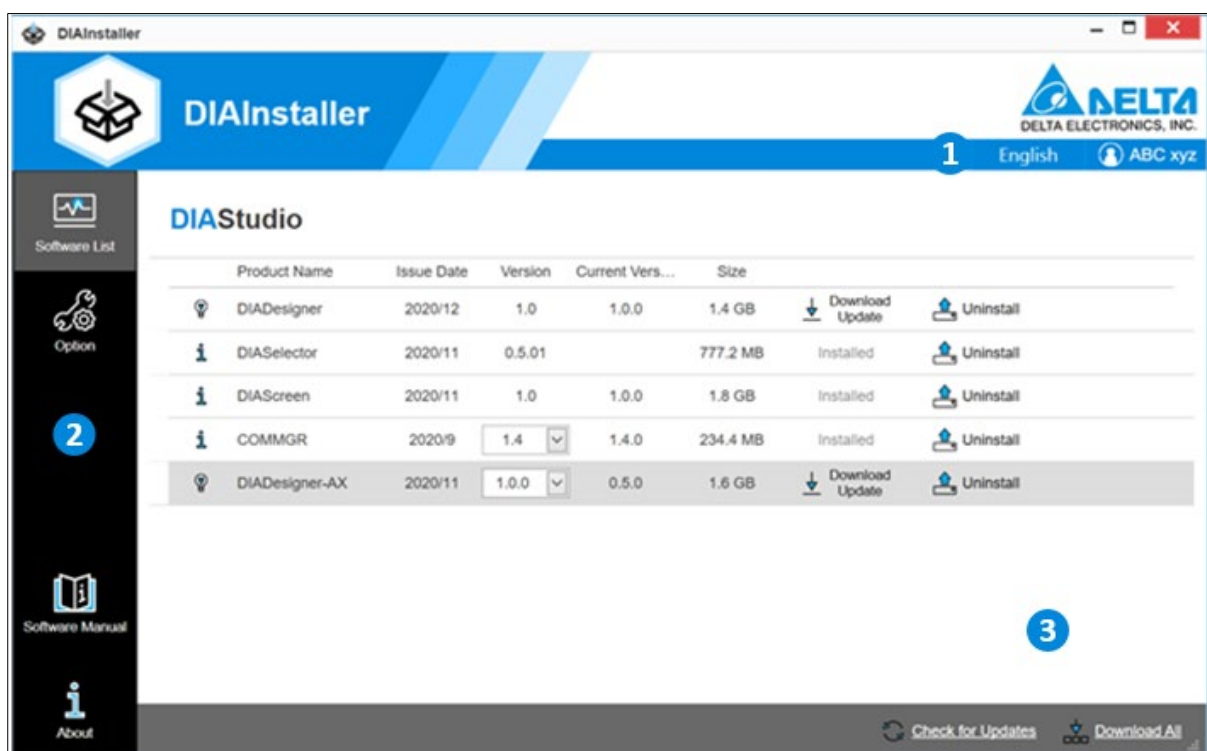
DIAInstaller

DIAInstaller

DELTA
DELTA ELECTRONICS, INC.

1 English ABC xyz

Software List

Option

2

Software Manual

About

DIAStudio

|  | Product Name | Issue Date | Version | Current Vers... | Size |  |  |
|---|---|---|---|---|---|---|---|
|  | DIADesigner | 2020/12 | 1.0 | 1.0.0 | 1.4 GB | Download Update | Uninstall |
| i | DIASelector | 2020/11 | 0.5.01 |  | 777.2 MB | Installed | Uninstall |
| i | DIAScreen | 2020/11 | 1.0 | 1.0.0 | 1.8 GB | Installed | Uninstall |
| i | COMMGR | 2020/9 | 1.4 | 1.4.0 | 234.4 MB | Installed | Uninstall |
|  | DIADesigner-AX | 2020/11 | 1.0.0 | 0.5.0 | 1.6 GB | Download Update | Uninstall |

3

Check for Updates Download All